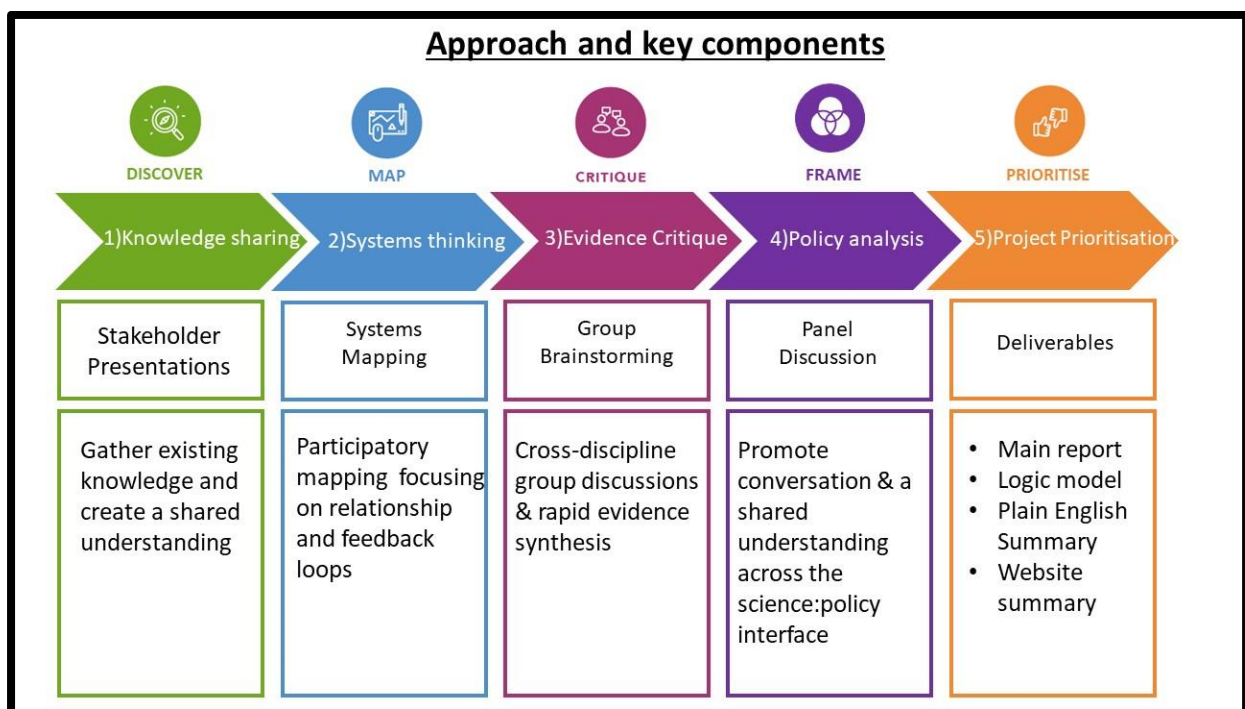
Approach and key components

DISCOVER

MAP

CRITIQUE

FRAME

PRIORITISE

1)Knowledge sharing

2)Systems thinking

3)Evidence Critique

4)Policy analysis

5)Project Prioritisation

Stakeholder Presentations

Gather existing knowledge and create a shared understanding

Systems Mapping

Participatory mapping focusing on relationship and feedback loops

Group Brainstorming

Cross-discipline group discussions & rapid evidence synthesis

Panel Discussion

Promote conversation & a shared understanding across the science:policy interface

Deliverables

- Main report
- Logic model
- Plain English Summary
- Website summary